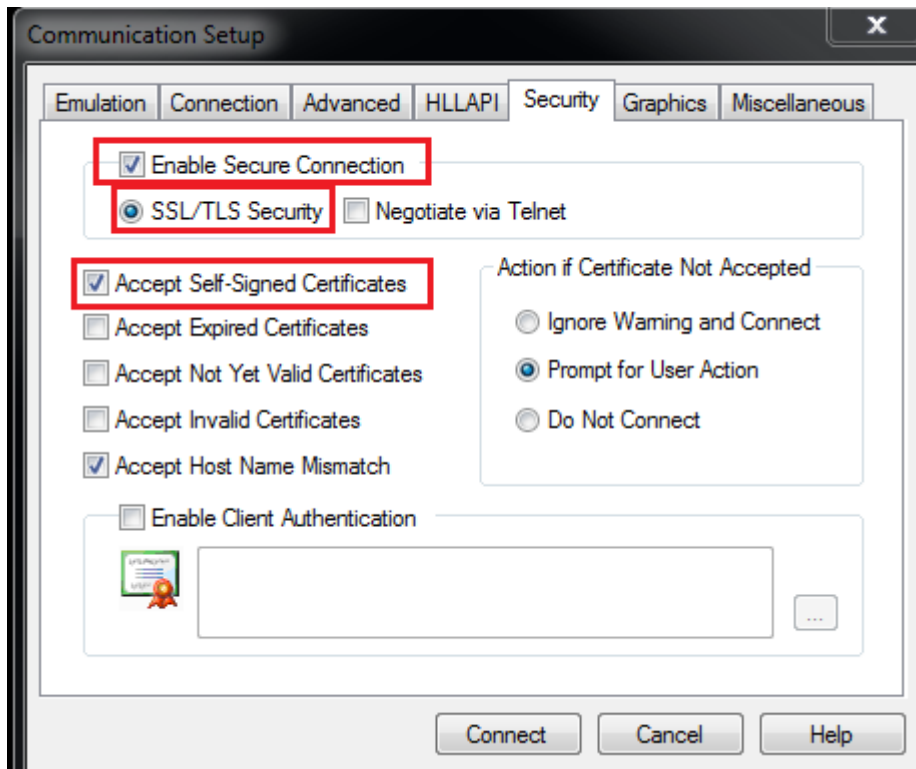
Communication Setup

Emulation | Connection | Advanced | HLLAPI | Security | Graphics | Miscellaneous

Enable Secure Connection

SSL/TLS Security

Negotiate via Telnet

Accept Self-Signed Certificates

Accept Expired Certificates

Accept Not Yet Valid Certificates

Accept Invalid Certificates

Accept Host Name Mismatch

Action if Certificate Not Accepted

Ignore Warning and Connect

Prompt for User Action

Do Not Connect

Enable Client Authentication

...

Connect

Cancel

Help